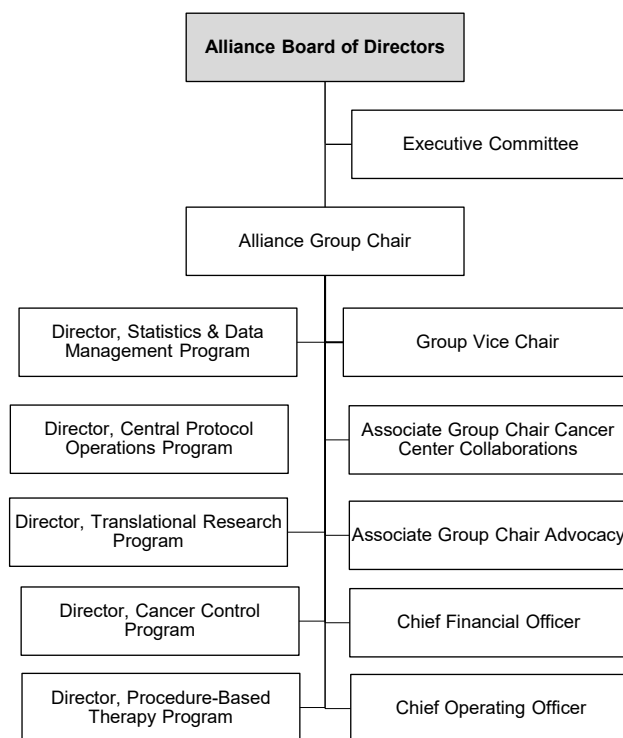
Alliance Board of Directors

Executive Committee

Alliance Group Chair

Director, Statistics & Data Management Program

Group Vice Chair

Director, Central Protocol Operations Program

Associate Group Chair Cancer Center Collaborations

Director, Translational Research Program

Associate Group Chair Advocacy

Director, Cancer Control Program

Chief Financial Officer

Director, Procedure-Based Therapy Program

Chief Operating Officer